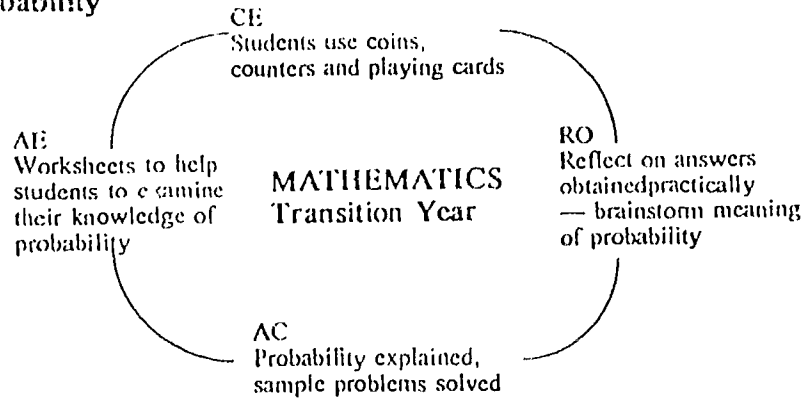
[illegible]bability

CE
Students use coins, counters and playing cards

RO
Reflect on answers obtainedpractically — brainstorm meaning of probability

MATHEMATICS
Transition Year

AE
Worksheets to help students to e camine their knowledge of probability

AC
Probability explained, sample problems solved